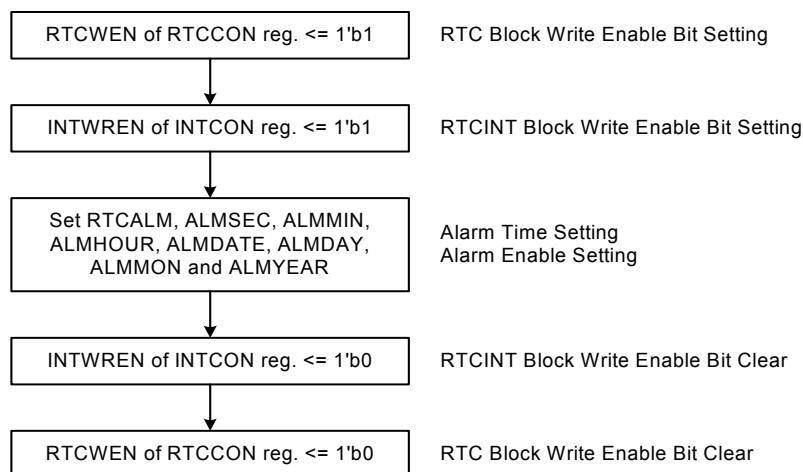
RTCWEN of RTCCON reg. <= 1'b1

RTC Block Write Enable Bit Setting

INTWREN of INTCON reg. <= 1'b1

RTCINT Block Write Enable Bit Setting

Set RTCALM, ALMSEC, ALMMIN, ALMHOUR, ALMDATE, ALMDAY, ALMMON and ALMYEAR

Alarm Time Setting
Alarm Enable Setting

INTWREN of INTCON reg. <= 1'b0

RTCINT Block Write Enable Bit Clear

RTCWEN of RTCCON reg. <= 1'b0

RTC Block Write Enable Bit Clear